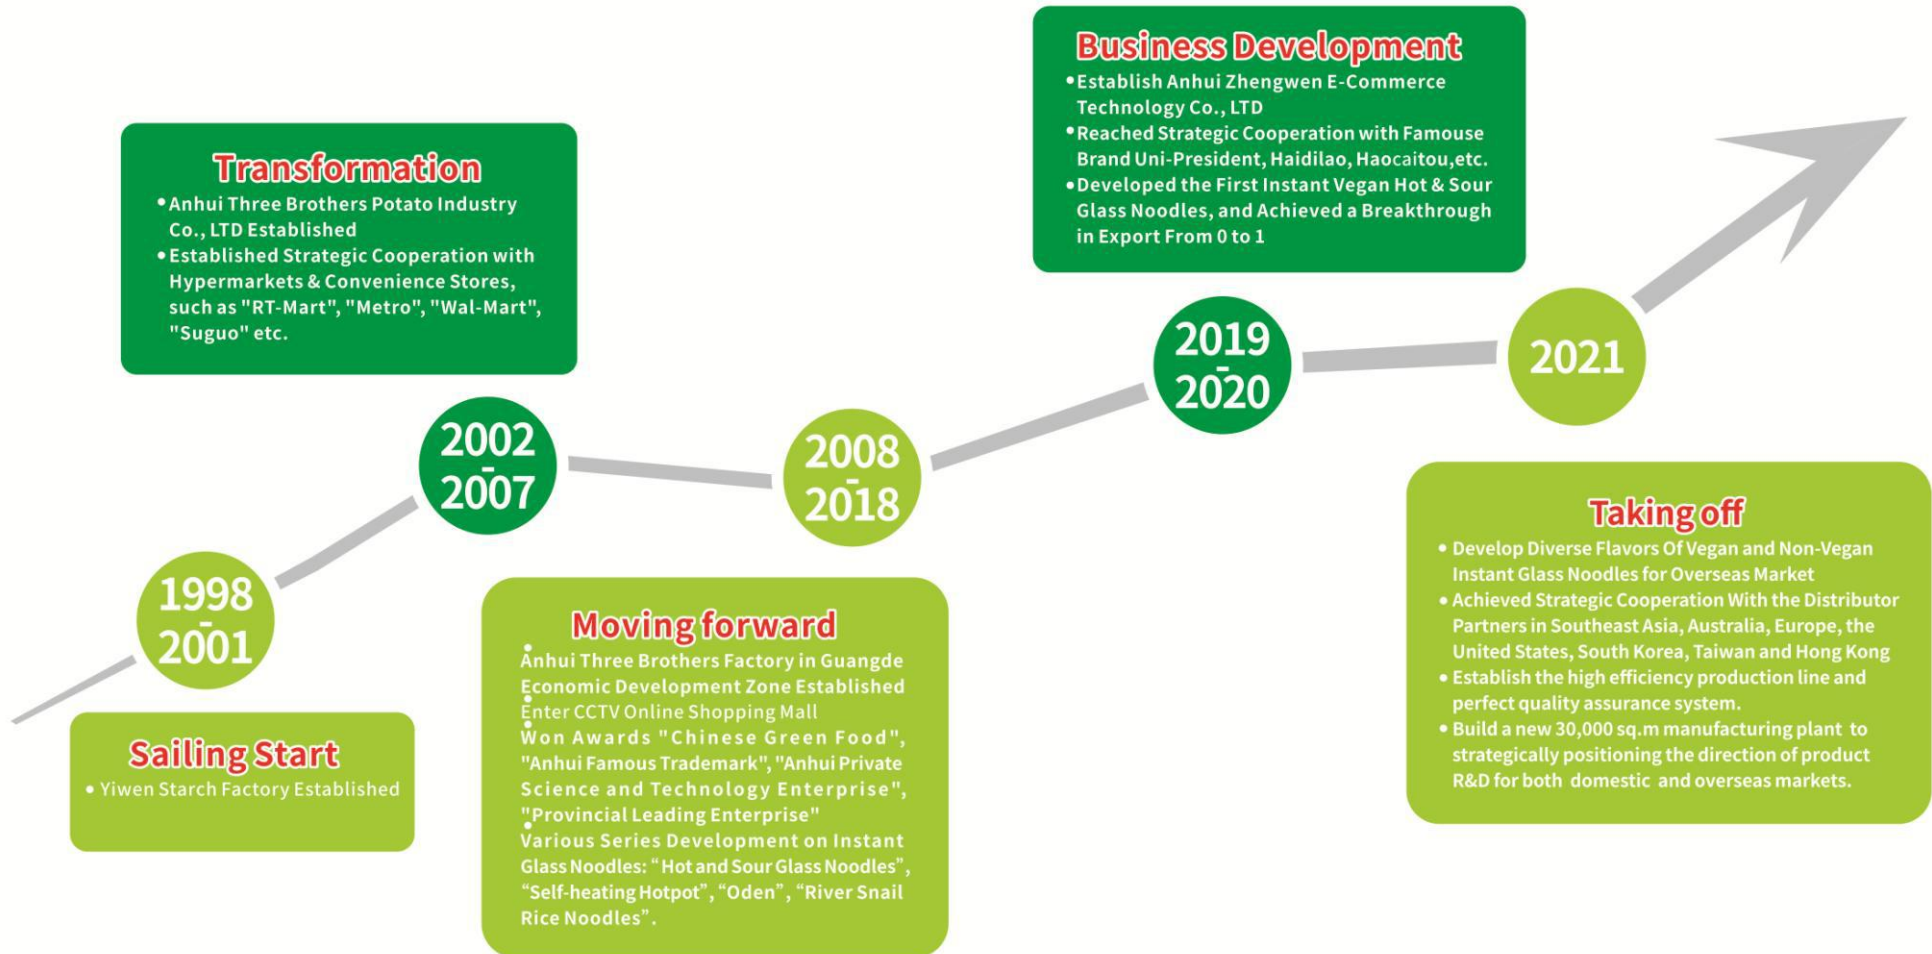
1998
-
2001

Sailing Start
• Yiwen Starch Factory Established

2002
-
2007

Transformation
• Anhui Three Brothers Potato Industry Co., LTD Established
• Established Strategic Cooperation with Hypermarkets & Convenience Stores, such as "RT-Mart", "Metro", "Wal-Mart", "Suguo" etc.

2008
-
2018

Moving forward
• Anhui Three Brothers Factory in Guangde Economic Development Zone Established
• Enter CCTV Online Shopping Mall
• Won Awards "Chinese Green Food", "Anhui Famous Trademark", "Anhui Private Science and Technology Enterprise", "Provincial Leading Enterprise"
• Various Series Development on Instant Glass Noodles: “Hot and Sour Glass Noodles”, “Self-heating Hotpot”, “Oden”, “River Snail Rice Noodles”.

2019
-
2020

Business Development
• Establish Anhui Zhengwen E-Commerce Technology Co., LTD
• Reached Strategic Cooperation with Famouse Brand Uni-President, Haidilao, Haocaitou,etc.
• Developed the First Instant Vegan Hot & Sour Glass Noodles, and Achieved a Breakthrough in Export From 0 to 1

2021

Taking off
• Develop Diverse Flavors Of Vegan and Non-Vegan Instant Glass Noodles for Overseas Market
• Achieved Strategic Cooperation With the Distributor Partners in Southeast Asia, Australia, Europe, the United States, South Korea, Taiwan and Hong Kong
• Establish the high efficiency production line and perfect quality assurance system.
• Build a new 30,000 sq.m manufacturing plant to strategically positioning the direction of product R&D for both domestic and overseas markets.